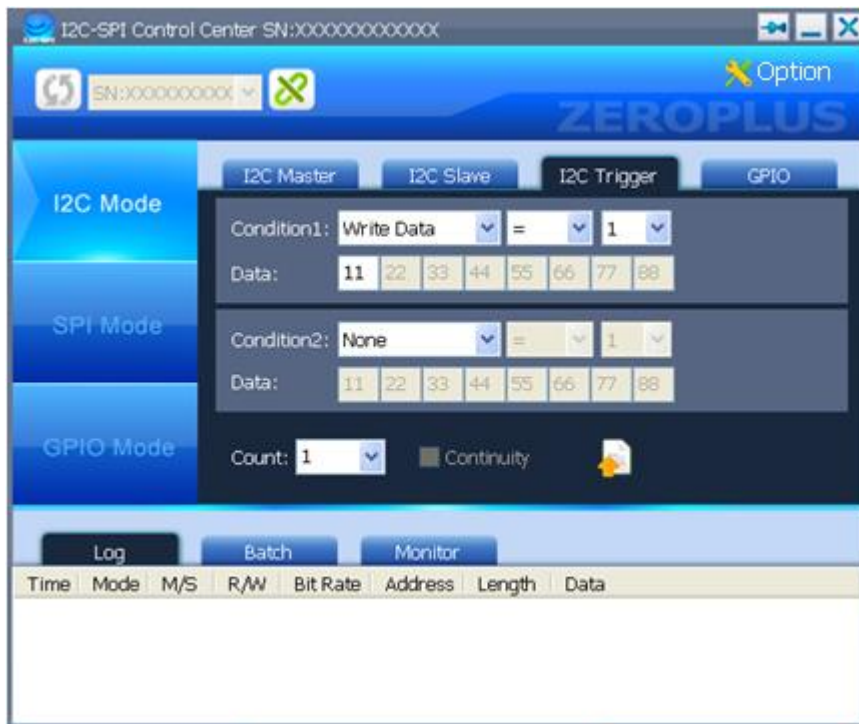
I2C-SPI Control Center SN:XXXXXXXXXXXX

SN:XXXXXXXXX

Option

ZEROPLUS

I2C Mode

SPI Mode

GPIO Mode

I2C Master | I2C Slave | I2C Trigger | GPIO

Condition1: Write Data = 1

Data: 11 22 33 44 55 66 77 88

Condition2: None = 1

Data: 11 22 33 44 55 66 77 88

Count: 1

Continuity

Log | Batch | Monitor

| Time | Mode | M/S | R/W | Bit Rate | Address | Length | Data |
|---|---|---|---|---|---|---|---|